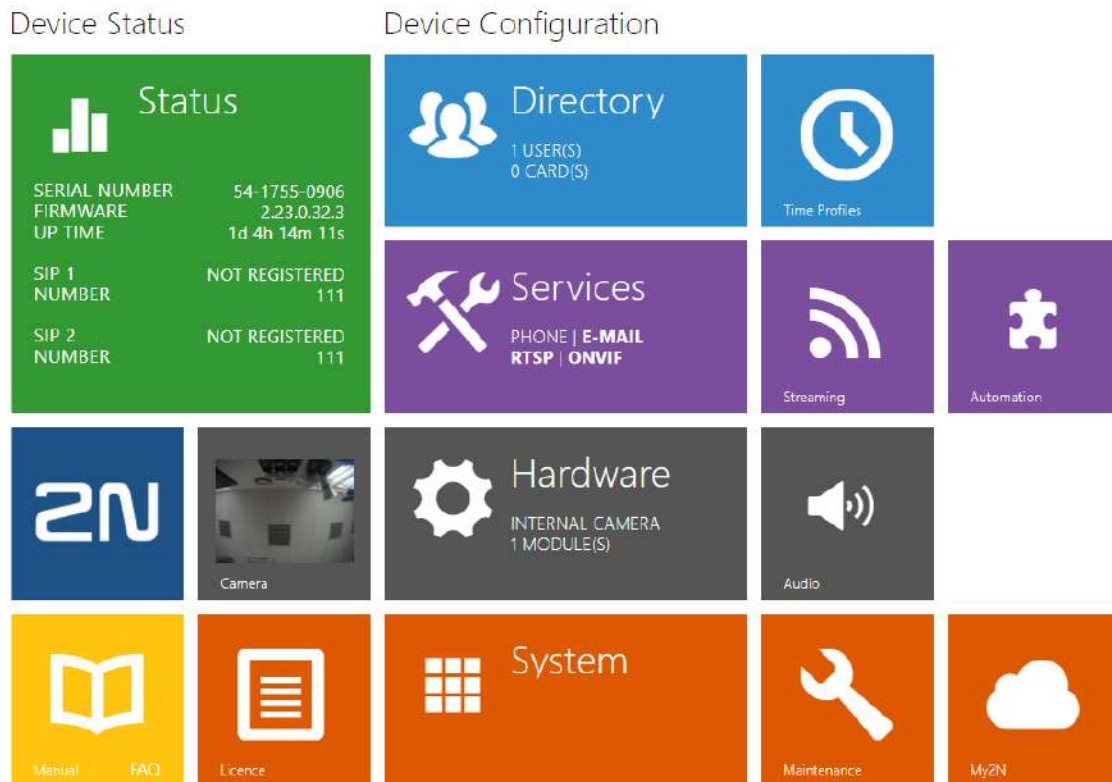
Device Status

Status

SERIAL NUMBER 54-1755-0906
FIRMWARE 2.23.0.32.3
UP TIME 1d 4h 14m 11s

SIP 1 NOT REGISTERED
NUMBER 111

SIP 2 NOT REGISTERED
NUMBER 111

2N

Camera

Manual FAQ

Licence

Device Configuration

Directory
1 USER(S)
0 CARD(S)

Time Profiles

Services
PHONE | E-MAIL
RTSP | ONVIF

Streaming

Automation

Hardware
INTERNAL CAMERA
1 MODULE(S)

Audio

System

Maintenance

My2N